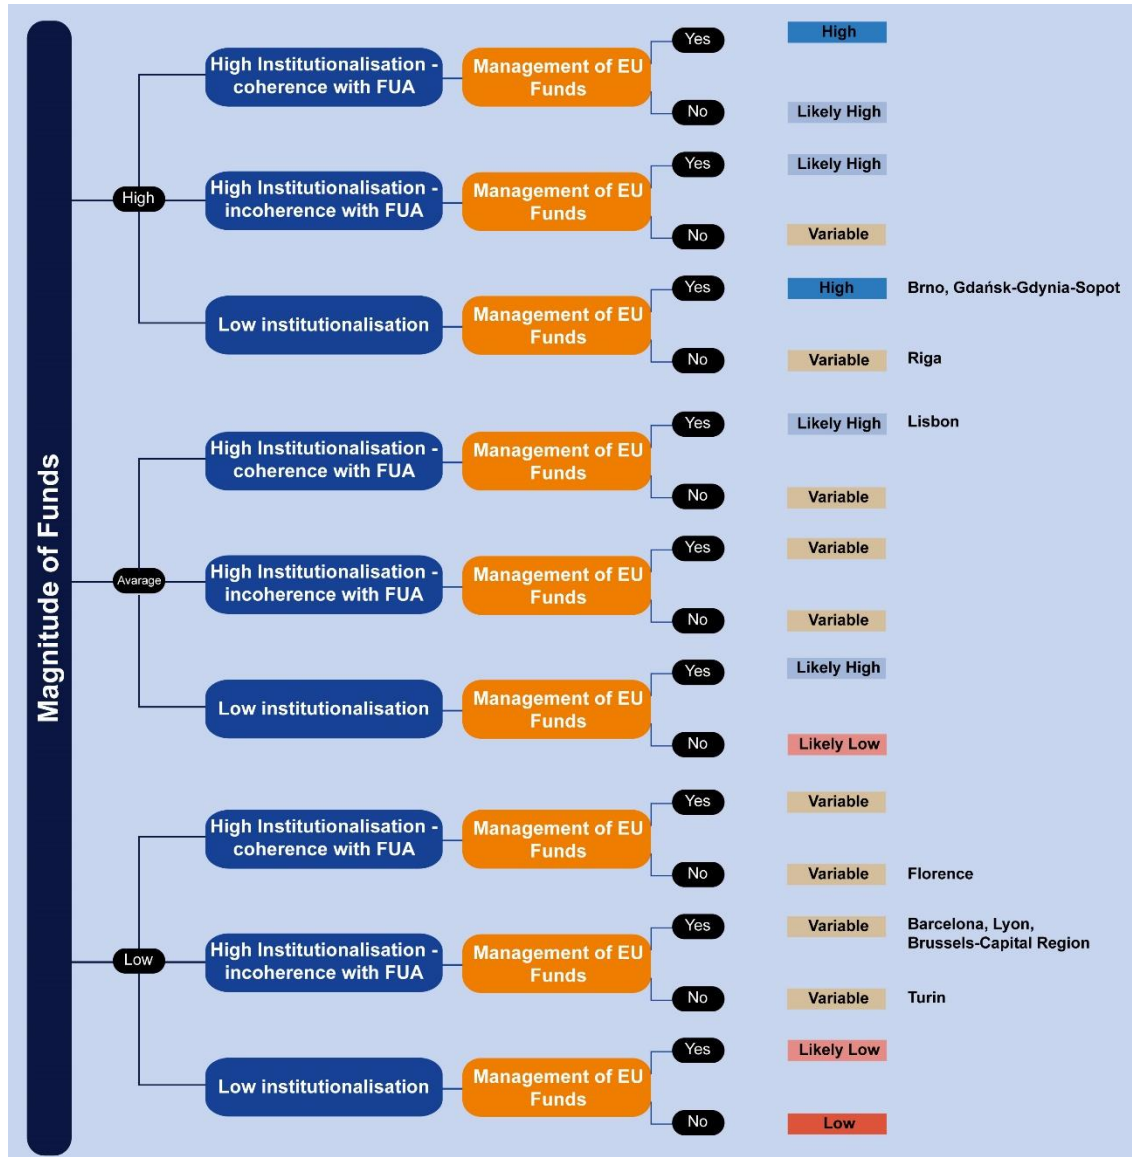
Magnitude of Funds

High

High Institutionalisation - coherence with FUA
Management of EU Funds
Yes
High
No
Likely High

High Institutionalisation - incoherence with FUA
Management of EU Funds
Yes
Likely High
No
Variable

Low institutionalisation
Management of EU Funds
Yes
High
Brno, Gdańsk-Gdynia-Sopot
No
Variable
Riga

Avarage

High Institutionalisation - coherence with FUA
Management of EU Funds
Yes
Likely High
Lisbon
No
Variable

High Institutionalisation - incoherence with FUA
Management of EU Funds
Yes
Variable
No
Variable

Low institutionalisation
Management of EU Funds
Yes
Likely High
No
Likely Low

Low

High Institutionalisation - coherence with FUA
Management of EU Funds
Yes
Variable
No
Variable
Florence

High Institutionalisation - incoherence with FUA
Management of EU Funds
Yes
Variable
Barcelona, Lyon, Brussels-Capital Region
No
Variable
Turin

Low institutionalisation
Management of EU Funds
Yes
Likely Low
No
Low